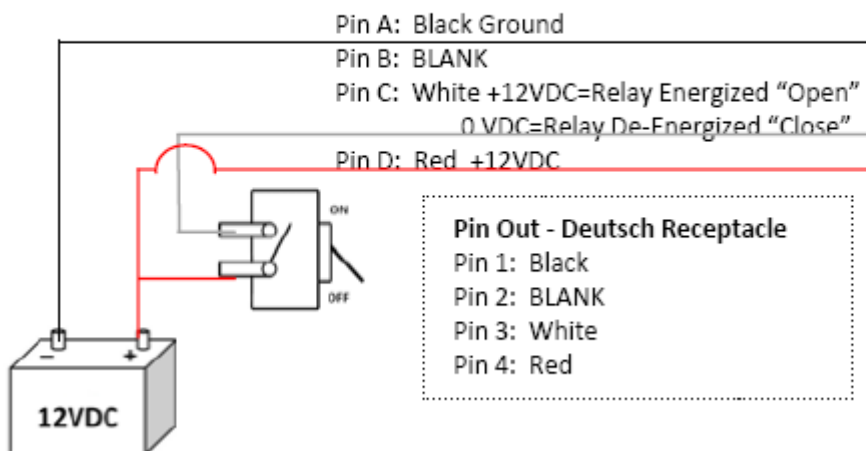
Pin A: Black Ground
Pin B: BLANK
Pin C: White +12VDC=Relay Energized "Open"
0 VDC=Relay De-Energized "Close"
Pin D: Red +12VDC

ON
OFF

Pin Out - Deutsch Receptacle
Pin 1: Black
Pin 2: BLANK
Pin 3: White
Pin 4: Red

–
+
12VDC